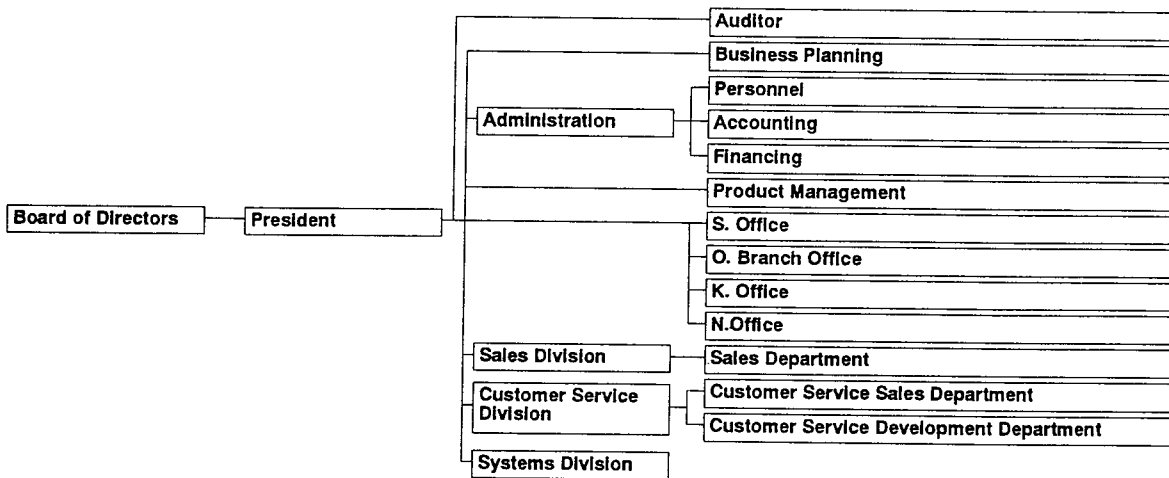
Board of Directors
President
Auditor
Business Planning
Administration
Personnel
Accounting
Financing
Product Management
S. Office
O. Branch Office
K. Office
N.Office
Sales Division
Sales Department
Customer Service Division
Customer Service Sales Department
Customer Service Development Department
Systems Division